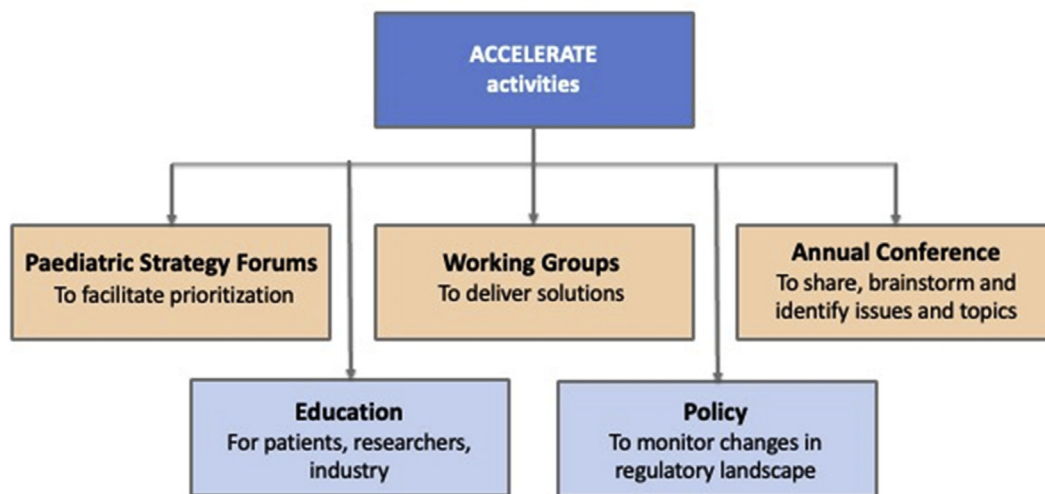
ACCELERATE activities

Paediatric Strategy Forums
To facilitate prioritization

Working Groups
To deliver solutions

Annual Conference
To share, brainstorm and identify issues and topics

Education
For patients, researchers, industry

Policy
To monitor changes in regulatory landscape